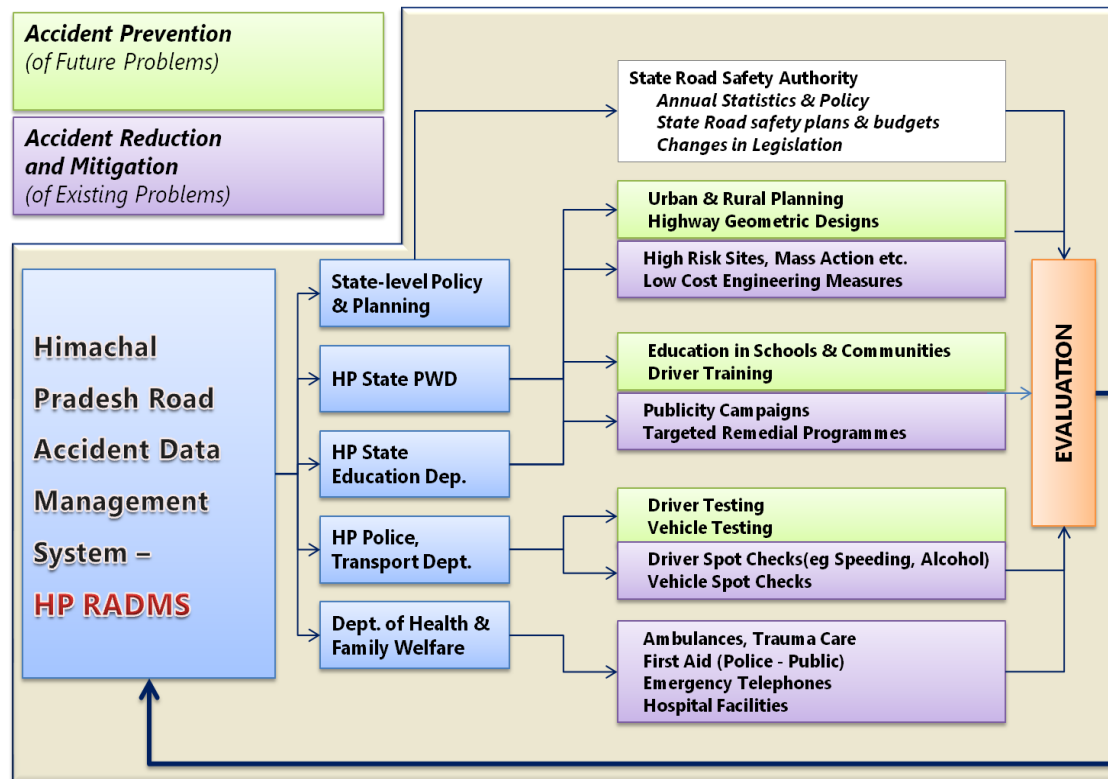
Accident Prevention
(of Future Problems)

Accident Reduction and Mitigation
(of Existing Problems)

State Road Safety Authority
Annual Statistics & Policy
State Road safety plans & budgets
Changes in Legislation

Urban & Rural Planning
Highway Geometric Designs

High Risk Sites, Mass Action etc.
Low Cost Engineering Measures

Himachal Pradesh Road Accident Data Management System –
HP RADMS

State-level Policy & Planning

HP State PWD

HP State Education Dep.

HP Police, Transport Dept.

Dept. of Health & Family Welfare

Education in Schools & Communities
Driver Training

Publicity Campaigns
Targeted Remedial Programmes

Driver Testing
Vehicle Testing

Driver Spot Checks(eg Speeding, Alcohol)
Vehicle Spot Checks

Ambulances, Trauma Care
First Aid (Police - Public)
Emergency Telephones
Hospital Facilities

EVALUATION